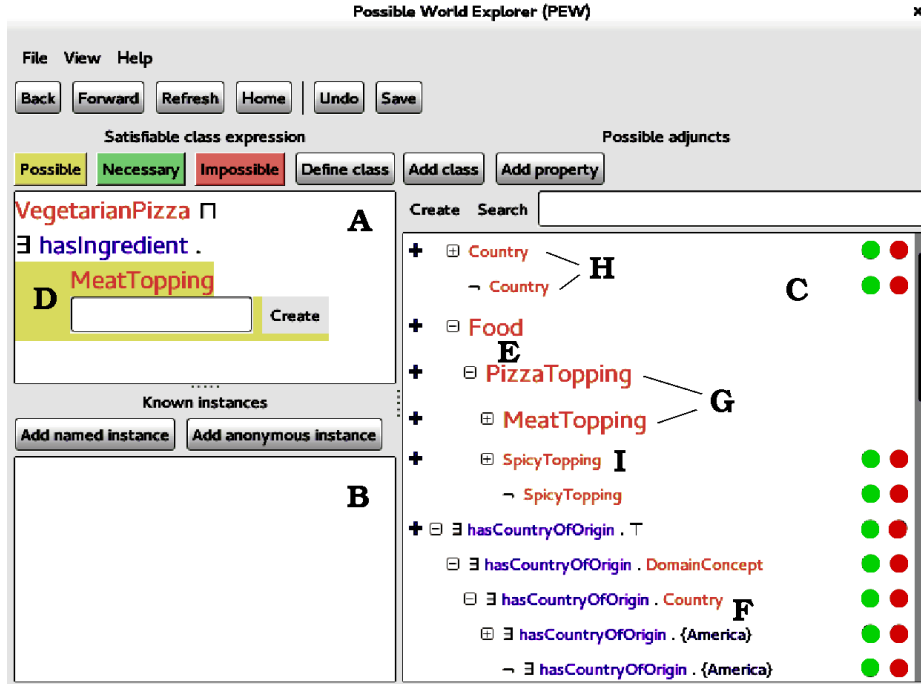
Possible World Explorer (PEW)

File View Help

Back Forward Refresh Home Undo Save

Satisfiable class expression

Possible Necessary Impossible Define class Add class Add property

VegetarianPizza ⊓
∃ hasIngredient .
D MeatTopping
Create

A

Known instances

Add named instance Add anonymous instance

B

Possible adjuncts

Create Search

+ ⊞ Country
¬ Country
H
C

+ ⊟ Food
E
+ ⊟ PizzaTopping
G
+ ⊞ MeatTopping
+ ⊞ SpicyTopping I
¬ SpicyTopping
+ ⊟ ∃ hasCountryOfOrigin . ⊤
⊟ ∃ hasCountryOfOrigin . DomainConcept
⊟ ∃ hasCountryOfOrigin . Country F
⊞ ∃ hasCountryOfOrigin . {America}
¬ ∃ hasCountryOfOrigin . {America}